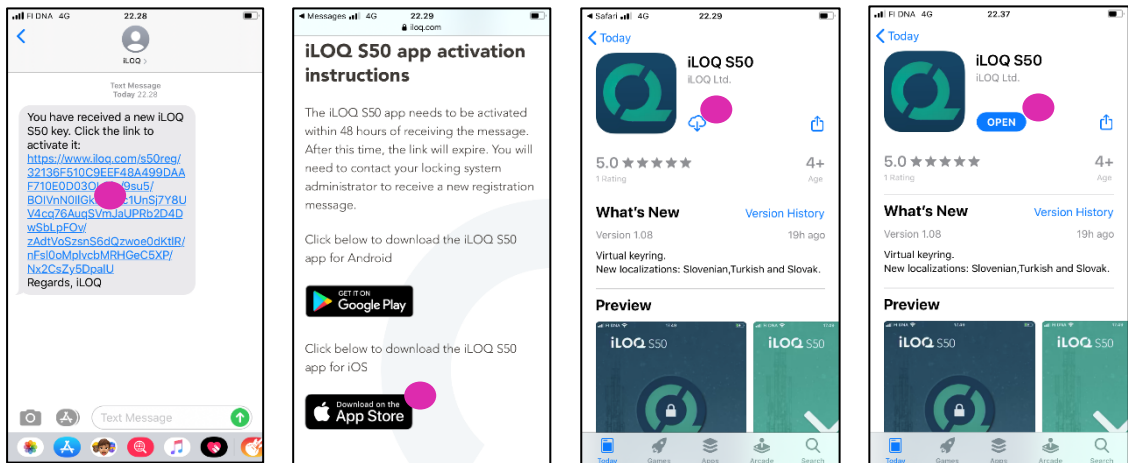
FI DNA 4G 22.28

iLOQ >

Text Message
Today 22.28

You have received a new iLOQ S50 key. Click the link to activate it: https://www.iloq.com/s50reg/32136F510C9EEF48A499DAAF710E0D03O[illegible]9su5/BOIVnN0lIGk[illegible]c1UnSj7Y8UV4cq76AuqSVmJaUPRb2D4DwSbLpFOv/zAdtVoSzsnS6dQzwoe0dKtlR/nFsl0oMpIvcbMRHGeC5XP/Nx2CsZy5DpalU
Regards, iLOQ

Text Message

Messages 4G 22.29
iloq.com

iLOQ S50 app activation instructions

The iLOQ S50 app needs to be activated within 48 hours of receiving the message. After this time, the link will expire. You will need to contact your locking system administrator to receive a new registration message.

Click below to download the iLOQ S50 app for Android

GET IT ON Google Play

Click below to download the iLOQ S50 app for iOS

Download on the App Store

Safari 4G 22.29
Today

iLOQ S50
iLOQ Ltd.

5.0 ★★★★★
1 Rating
4+
Age

What's New
Version History
Version 1.08
19h ago
Virtual keyring.
New localizations: Slovenian,Turkish and Slovak.

Preview
iLOQ S50
iLOQ S50

Today Games Apps Arcade Search

FI DNA 4G 22.37
Today

iLOQ S50
iLOQ Ltd.
OPEN

5.0 ★★★★★
1 Rating
4+
Age

What's New
Version History
Version 1.08
19h ago
Virtual keyring.
New localizations: Slovenian,Turkish and Slovak.

Preview
iLOQ S50
iLOQ S50

Today Games Apps Arcade Search